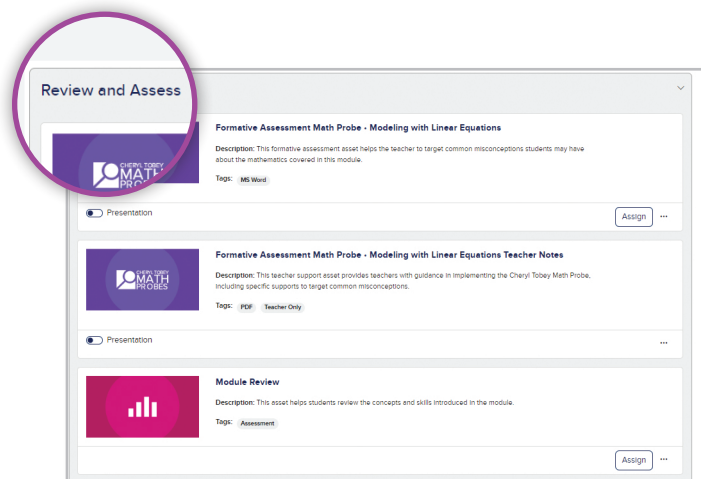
Review and Assess

CHERYL TOBEY MATH PROBES

Formative Assessment Math Probe - Modeling with Linear Equations

Description: This formative assessment asset helps the teacher to target common misconceptions students may have about the mathematics covered in this module.

Tags: MS Word

Presentation

Assign ···

CHERYL TOBEY MATH PROBES

Formative Assessment Math Probe - Modeling with Linear Equations Teacher Notes

Description: This teacher support asset provides teachers with guidance in implementing the Cheryl Tobey Math Probe, including specific supports to target common misconceptions.

Tags: PDF Teacher Only

Presentation

···

Module Review

Description: This asset helps students review the concepts and skills introduced in the module.

Tags: Assessment

Assign ···